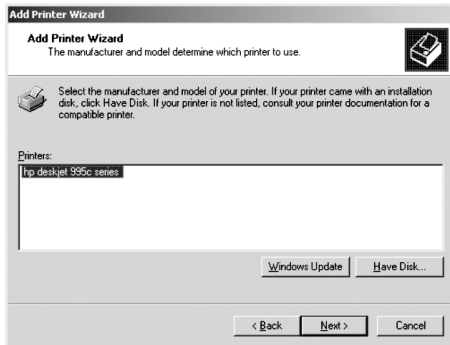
Add Printer Wizard

Add Printer Wizard
The manufacturer and model determine which printer to use.

Select the manufacturer and model of your printer. If your printer came with an installation disk, click Have Disk. If your printer is not listed, consult your printer documentation for a compatible printer.

Printers:

hp deskjet 995c series

Windows Update

Have Disk...

< Back

Next >

Cancel